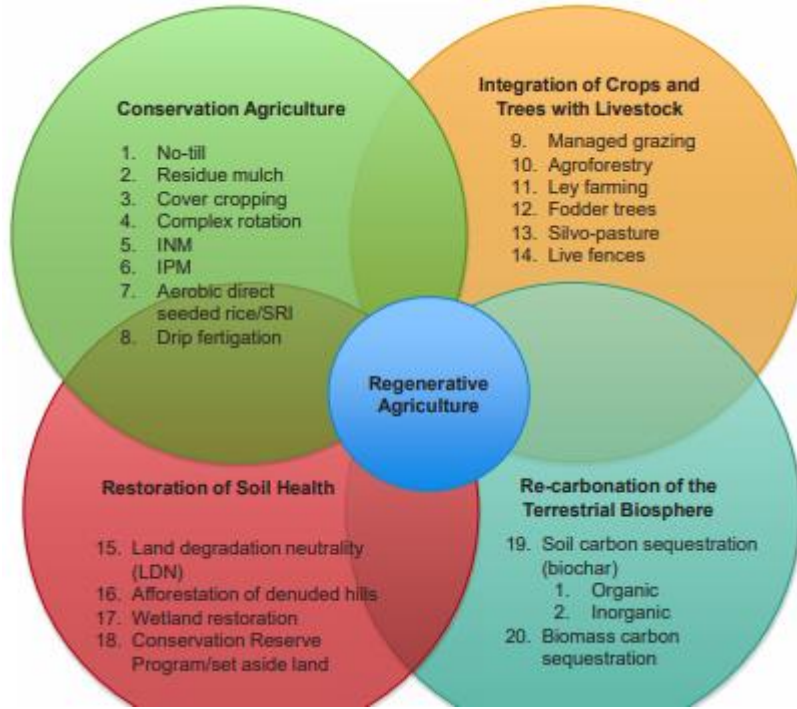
Conservation Agriculture

1. No-till
2. Residue mulch
3. Cover cropping
4. Complex rotation
5. INM
6. IPM
7. Aerobic direct seeded rice/SRI
8. Drip fertigation

Integration of Crops and Trees with Livestock

9. Managed grazing
10. Agroforestry
11. Ley farming
12. Fodder trees
13. Silvo-pasture
14. Live fences

Regenerative Agriculture

Restoration of Soil Health

15. Land degradation neutrality (LDN)
16. Afforestation of denuded hills
17. Wetland restoration
18. Conservation Reserve Program/set aside land

Re-carbonation of the Terrestrial Biosphere

19. Soil carbon sequestration (biochar)
1. Organic
2. Inorganic
20. Biomass carbon sequestration